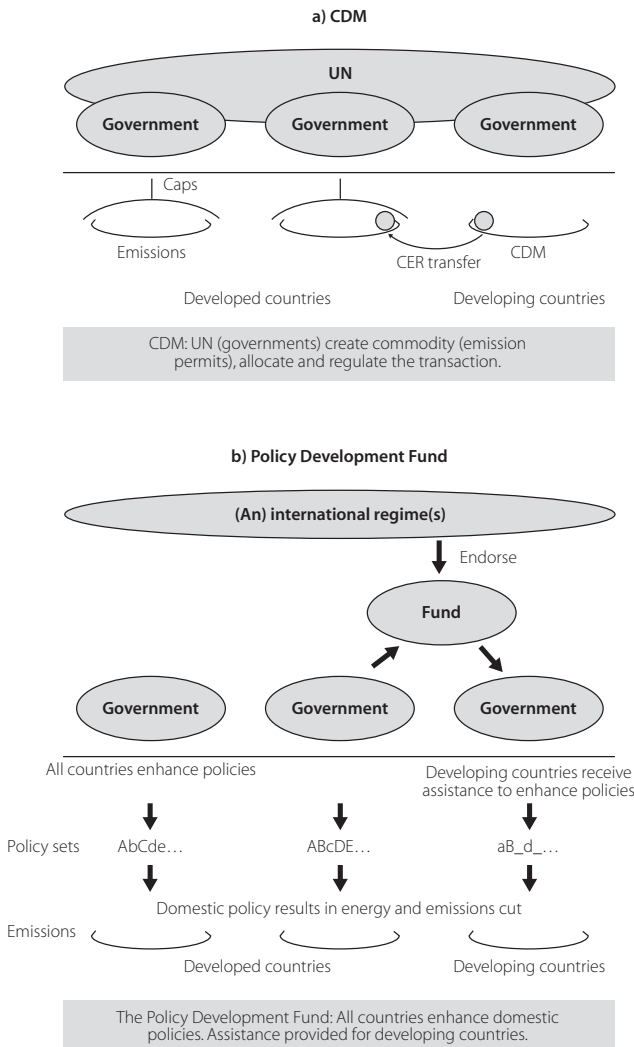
a) CDM

UN

Government

Government

Government

Caps

Emissions

CER transfer

CDM

Developed countries

Developing countries

CDM: UN (governments) create commodity (emission permits), allocate and regulate the transaction.

b) Policy Development Fund

(An) international regime(s)

Endorse

Fund

Government

Government

Government

All countries enhance policies

Developing countries receive assistance to enhance policies

Policy sets

AbCde…

ABcDE…

aB_d_…

Domestic policy results in energy and emissions cut

Emissions

Developed countries

Developing countries

The Policy Development Fund: All countries enhance domestic policies. Assistance provided for developing countries.